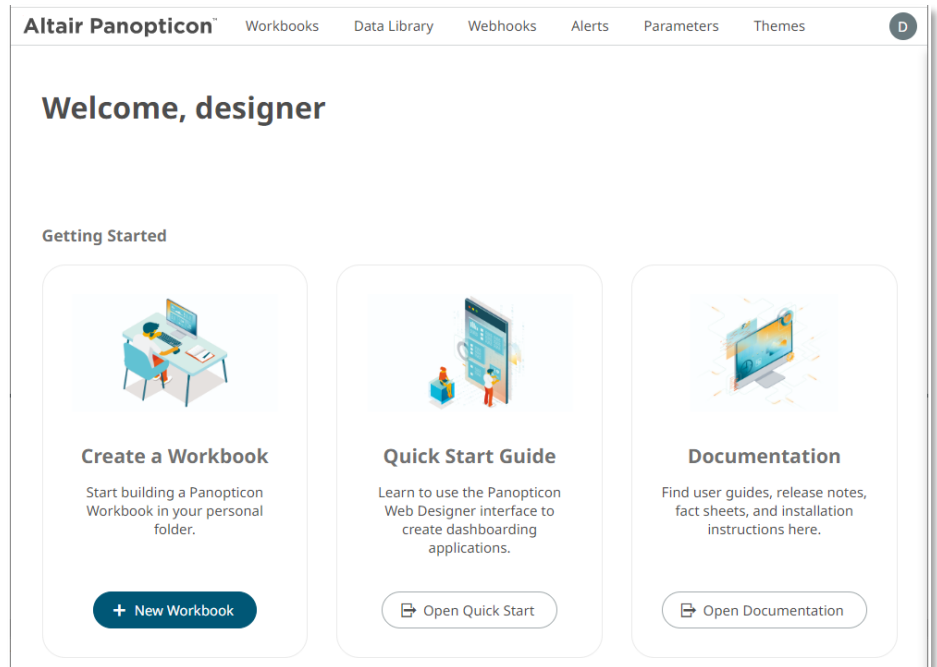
Altair Panopticon™ Workbooks Data Library Webhooks Alerts Parameters Themes D

Welcome, designer

Getting Started

Create a Workbook

Start building a Panopticon Workbook in your personal folder.

+ New Workbook

Quick Start Guide

Learn to use the Panopticon Web Designer interface to create dashboarding applications.

Open Quick Start

Documentation

Find user guides, release notes, fact sheets, and installation instructions here.

Open Documentation